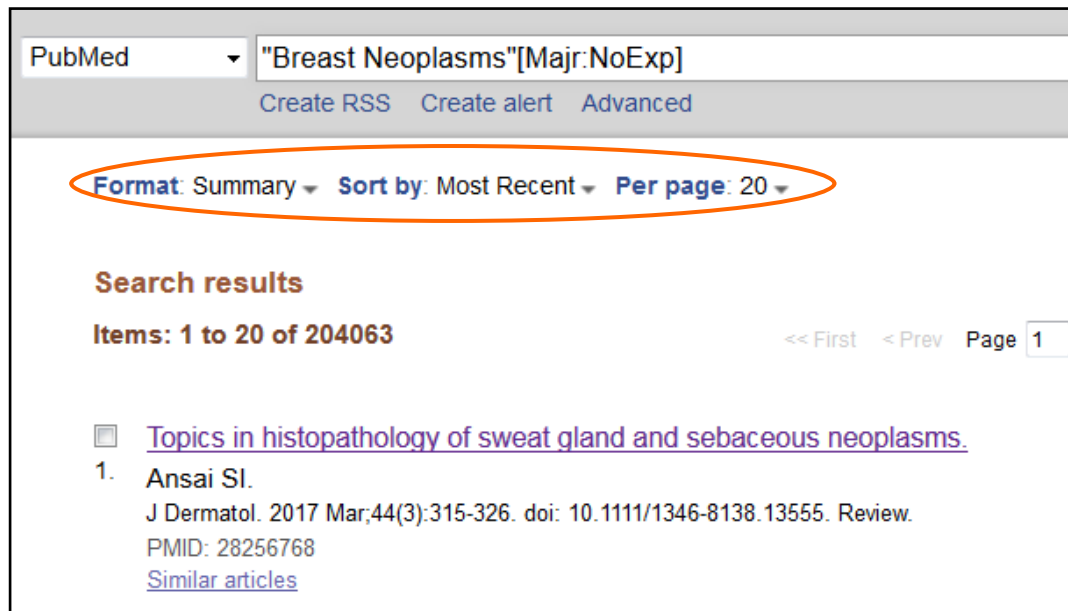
PubMed

"Breast Neoplasms"[Majr:NoExp]

Create RSS Create alert Advanced

Format: Summary Sort by: Most Recent Per page: 20

Search results

Items: 1 to 20 of 204063

<< First < Prev Page 1

Topics in histopathology of sweat gland and sebaceous neoplasms.

1. Ansai SI.

J Dermatol. 2017 Mar;44(3):315-326. doi: 10.1111/1346-8138.13555. Review.

PMID: 28256768

Similar articles